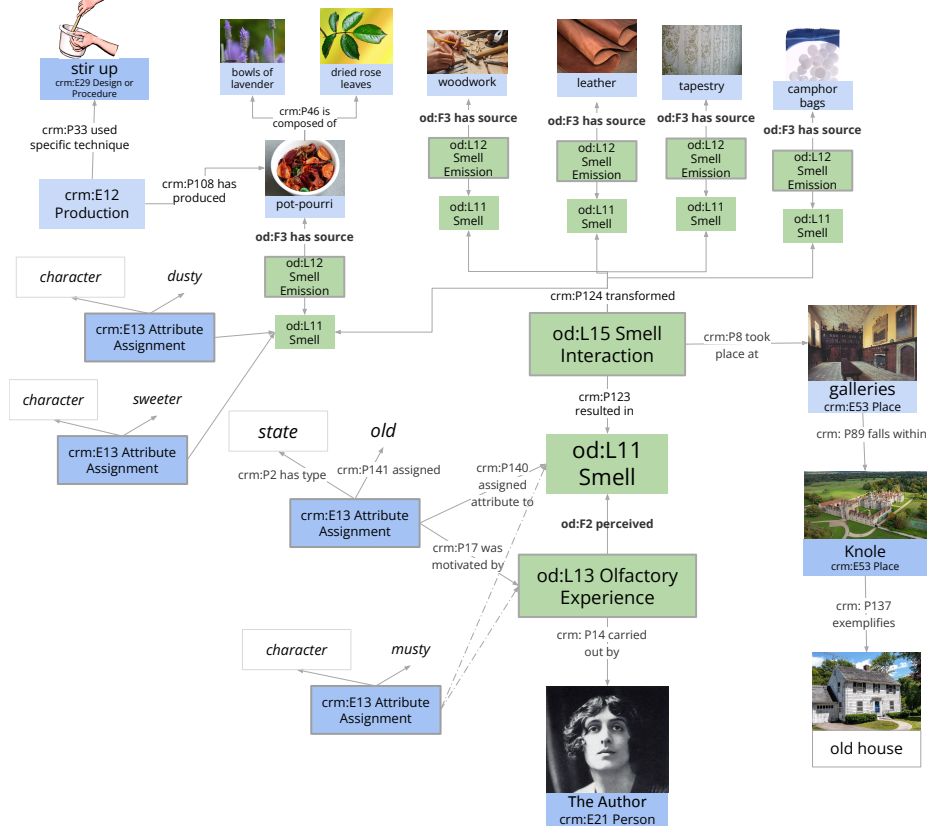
stir up
crm:E29 Design or Procedure

crm:P33 used specific technique

crm:E12 Production

crm:P108 has produced

bowls of lavender

dried rose leaves

crm:P46 is composed of

pot-pourri

od:F3 has source

od:L12 Smell Emission

od:L11 Smell

woodwork

od:F3 has source

od:L12 Smell Emission

od:L11 Smell

leather

od:F3 has source

od:L12 Smell Emission

od:L11 Smell

tapestry

od:F3 has source

od:L12 Smell Emission

od:L11 Smell

camphor bags

od:F3 has source

od:L12 Smell Emission

od:L11 Smell

character

dusty

crm:E13 Attribute Assignment

character

sweeter

crm:E13 Attribute Assignment

crm:P124 transformed

od:L15 Smell Interaction

crm:P8 took place at

galleries
crm:E53 Place

crm: P89 falls within

Knole
crm:E53 Place

crm: P137 exemplifies

old house

crm:P123 resulted in

od:L11 Smell

state

old

crm:P2 has type

crm:P141 assigned

crm:P140 assigned attribute to

crm:E13 Attribute Assignment

crm:P17 was motivated by

od:F2 perceived

od:L13 Olfactory Experience

crm: P14 carried out by

character

musty

crm:E13 Attribute Assignment

The Author
crm:E21 Person